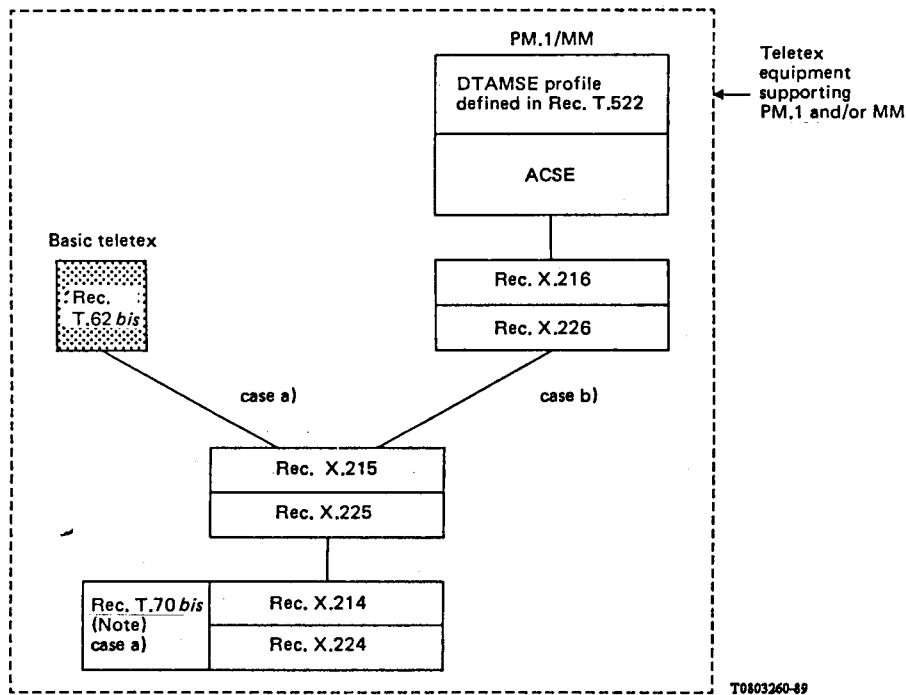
PM.1/MM

DTAMSE profile defined in Rec. T.522

ACSE

Teletex equipment supporting PM.1 and/or MM

Basic teletex

Rec. T.62 *bis*

Rec. X.216

Rec. X.226

case a)

case b)

Rec. X.215

Rec. X.225

Rec. T.70 *bis* (Note) case a)

Rec. X.214

Rec. X.224

T0803260-89